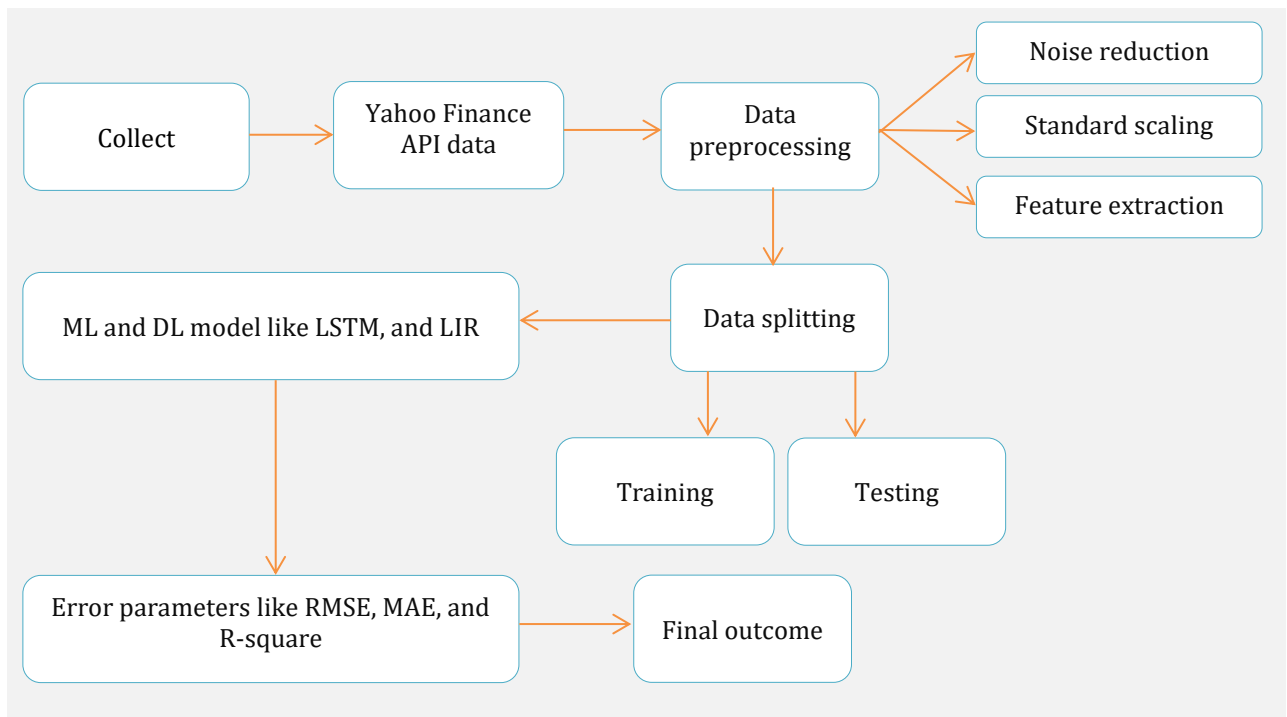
Collect

Yahoo Finance API data

Data preprocessing

Noise reduction

Standard scaling

Feature extraction

ML and DL model like LSTM, and LIR

Data splitting

Training

Testing

Error parameters like RMSE, MAE, and R-square

Final outcome